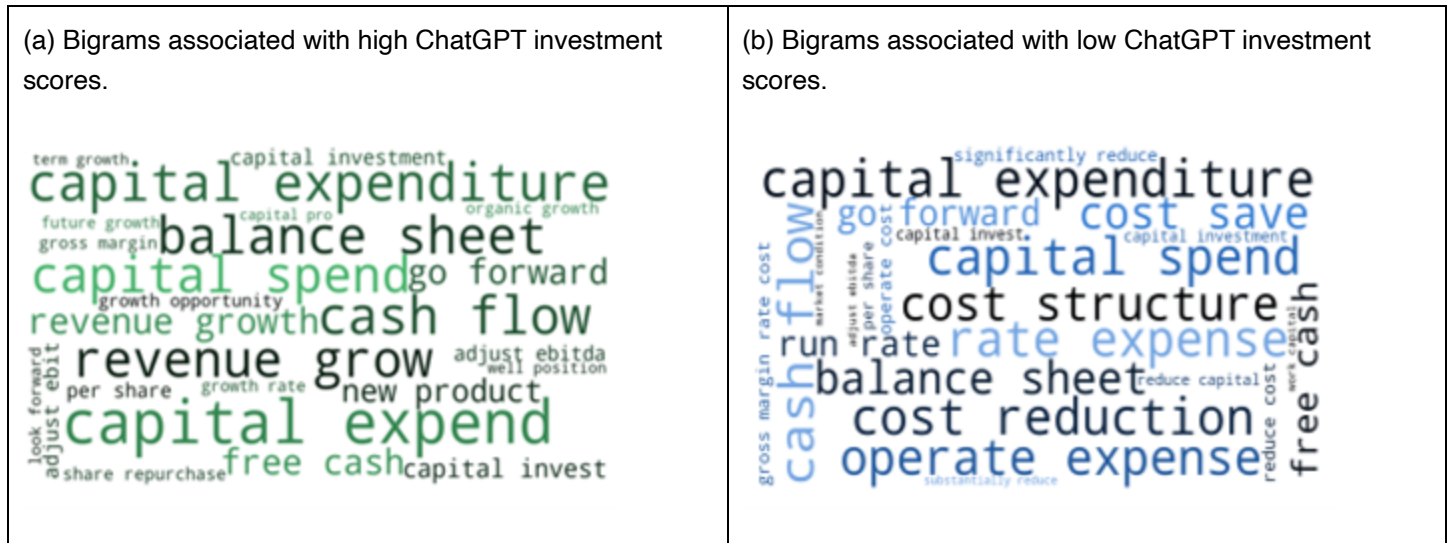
(a) Bigrams associated with high ChatGPT investment scores.

term growth capital investment
capital expenditure
future growth capital pro organic growth
gross margin balance sheet
capital spend go forward
growth opportunity
revenue growth cash flow
look forward adjust ebit revenue grow adjust ebitda well position
per share growth rate new product
capital expend
share repurchase free cash capital invest

(b) Bigrams associated with low ChatGPT investment scores.

significantly reduce
capital expenditure
go forward cost save
capital invest capital investment
capital spend
gross margin rate cost market condition adjust ebitda per share operate cost
cash flow
cost structure
run rate rate expense
balance sheet reduce capital work capital
cost reduction reduce cost free cash
operate expense
substantially reduce